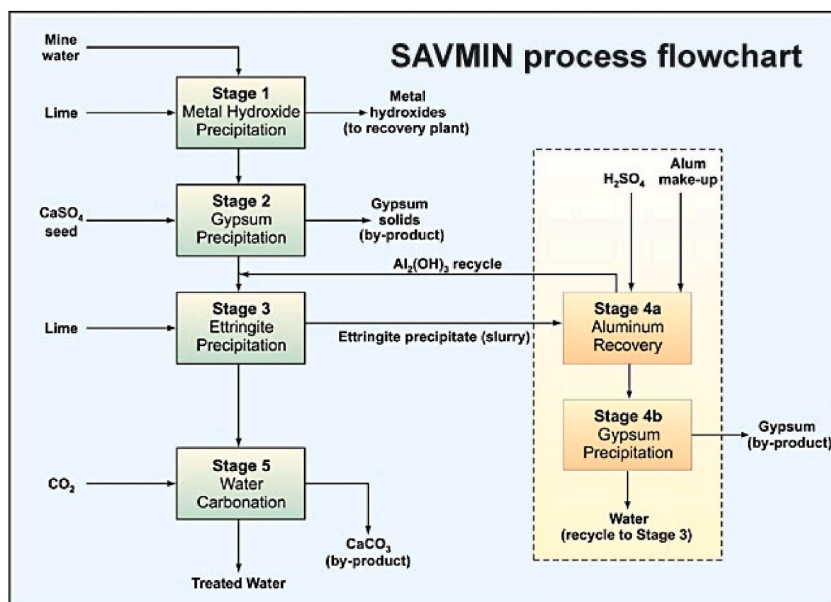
SAVMIN process flowchart

Mine water

Lime

Stage 1
Metal Hydroxide
Precipitation

Metal hydroxides (to recovery plant)

$CaSO_4$ seed

Stage 2
Gypsum
Precipitation

Gypsum solids (by-product)

$H_2SO_4$

Alum make-up

$Al_2(OH)_3$ recycle

Lime

Stage 3
Ettringite
Precipitation

Ettringite precipitate (slurry)

Stage 4a
Aluminum
Recovery

Stage 4b
Gypsum
Precipitation

Gypsum (by-product)

Water (recycle to Stage 3)

$CO_2$

Stage 5
Water
Carbonation

$CaCO_3$ (by-product)

Treated Water